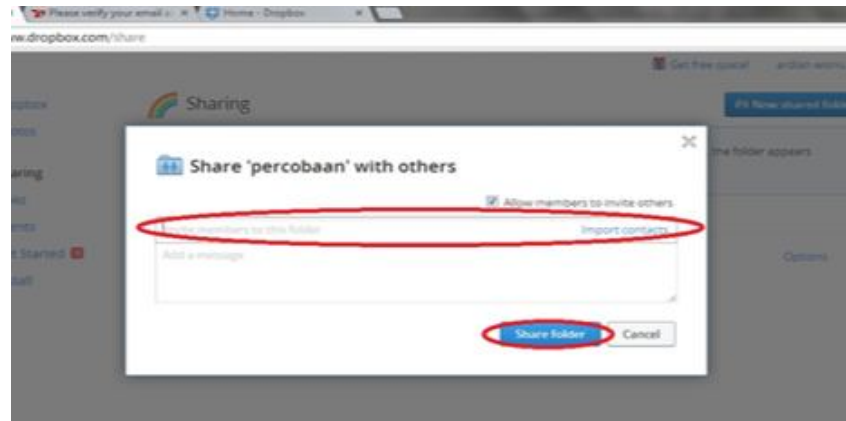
Please verify your email a ×
Home - Dropbox ×
w.dropbox.com/share
Get free space! ardian wisnu
opbox
Sharing
New shared folder
oto
aring
ks
nts
t Started
tall
Share 'percobaan' with others
the folder appears
Allow members to invite others
Invite members to this folder
Import contacts
Add a message
Options
Share folder
Cancel